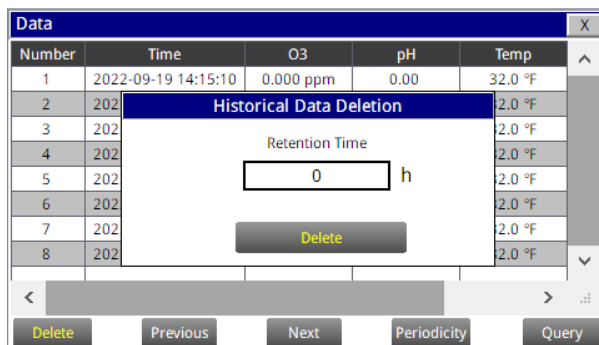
Data X

| Number | Time | O3 | pH | Temp |
|---|---|---|---|---|
| 1 | 2022-09-19 14:15:10 | 0.000 ppm | 0.00 | 32.0 °F |
| 2 | 202 | | | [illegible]2.0 °F |
| 3 | 202 | | | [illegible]2.0 °F |
| 4 | 202 | | | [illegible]2.0 °F |
| 5 | 202 | | | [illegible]2.0 °F |
| 6 | 202 | | | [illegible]2.0 °F |
| 7 | 202 | | | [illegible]2.0 °F |
| 8 | 202 | | | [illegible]2.0 °F |

Historical Data Deletion

Retention Time

0 h

Delete

Delete Previous Next Periodicity Query